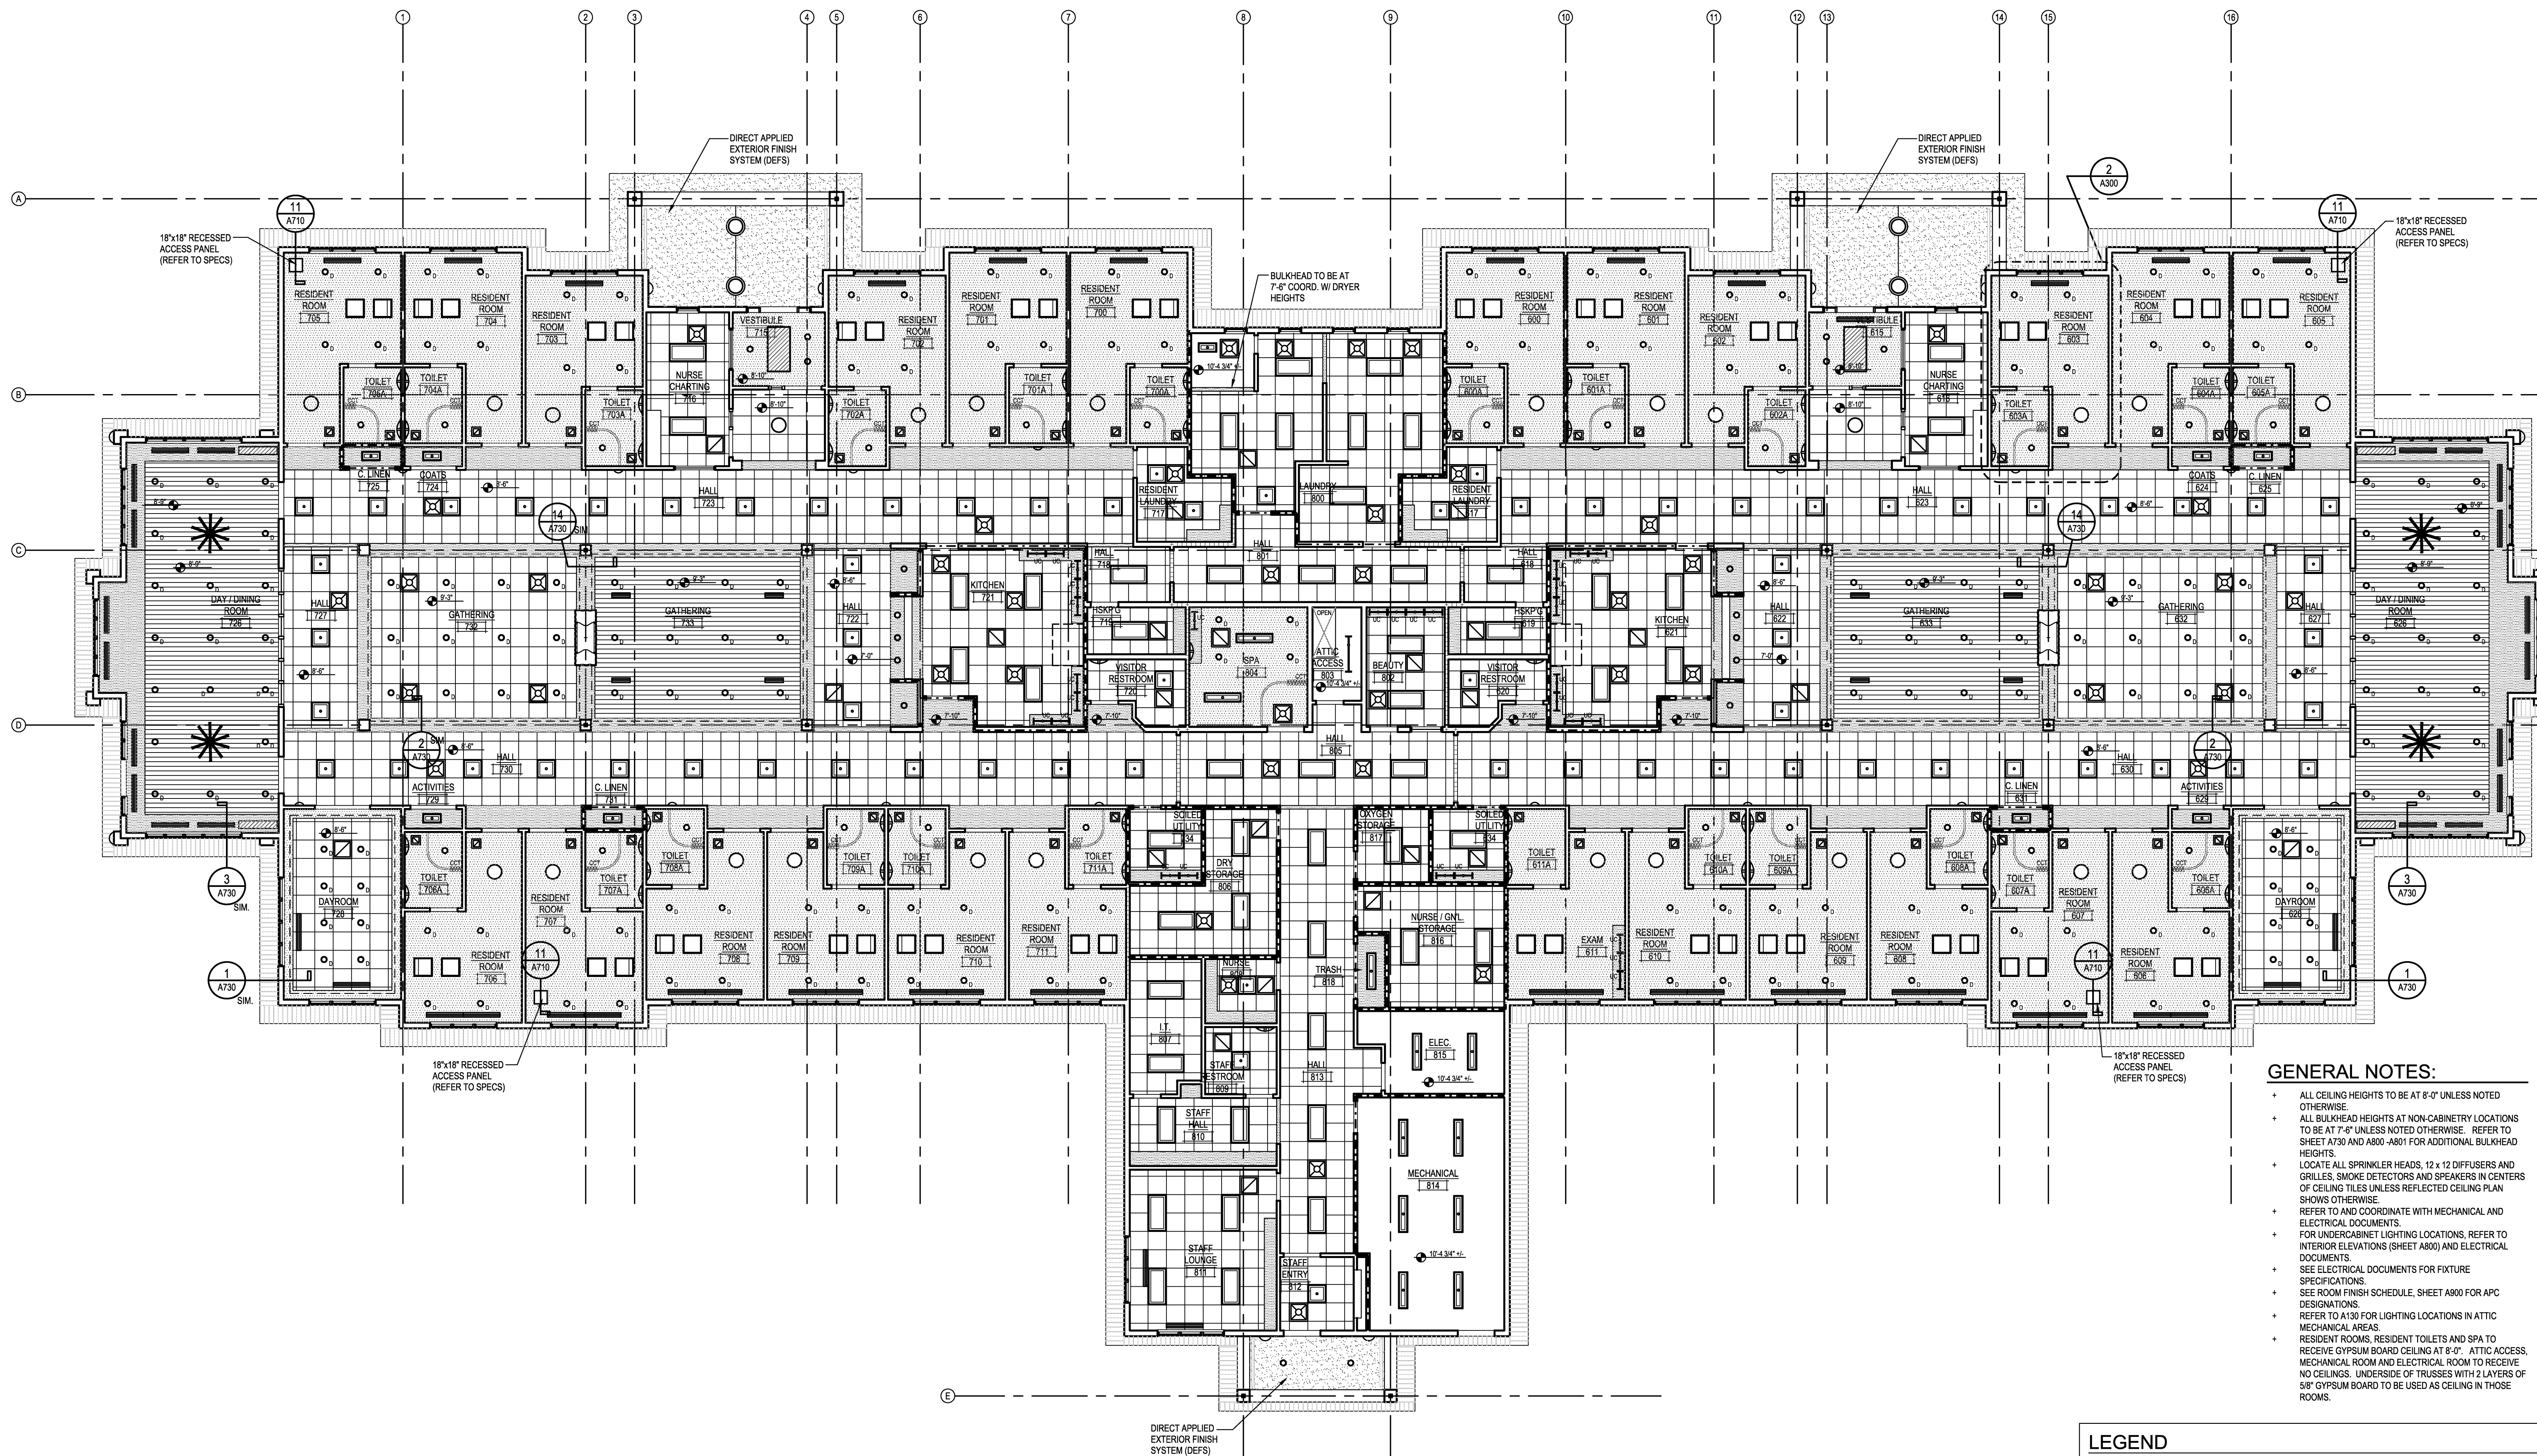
1 2 3 4 5 6 7 8 9 10 11 12 13 14 15 16

A B C D E

DIRECT APPLIED EXTERIOR FINISH SYSTEM (DEFS)

DIRECT APPLIED EXTERIOR FINISH SYSTEM (DEFS)

2 A300

11 A710

18"x18" RECESSED ACCESS PANEL (REFER TO SPECS)

11 A710

18"x18" RECESSED ACCESS PANEL (REFER TO SPECS)

BULKHEAD TO BE AT 7'-6" COORD. W/ DRYER HEIGHTS

RESIDENT ROOM 705
RESIDENT ROOM 704
RESIDENT ROOM 703
NURSE CHARTING 716
VESTIBULE 715
RESIDENT ROOM 702
RESIDENT ROOM 701
RESIDENT ROOM 700
RESIDENT ROOM 600
RESIDENT ROOM 601
RESIDENT ROOM 602
VESTIBULE 615
NURSE CHARTING 616
RESIDENT ROOM 603
RESIDENT ROOM 604
RESIDENT ROOM 605

TOILET 705A
TOILET 704A
TOILET 703A
TOILET 702A
TOILET 701A
TOILET 700A
TOILET 600A
TOILET 601A
TOILET 602A
TOILET 603A
TOILET 604A
TOILET 605A

10'-4 3/4" +/-
8'-10"
8'-10"

C. LINEN 725
COATS 724
HALL 723
RESIDENT LAUNDRY 717
LAUNDRY 800
RESIDENT LAUNDRY 617
HALL 623
COATS 624
C. LINEN 625

14 A730 SIM.
14 A730

8'-6"
8'-0"
DAY / DINING ROOM 726
HALL 727
9'-3"
GATHERING 732
GATHERING 733
9'-3"
HALL 722
8'-6"
7'-0"
KITCHEN 721
HALL 718
HSKP'G 719
HALL 801
SPA 804
OPEN
ATTIC ACCESS 803
10'-4 3/4" +/-
BEAUTY 802
HALL 618
HSKP'G 619
KITCHEN 621
HALL 622
7'-0"
GATHERING 633
GATHERING 632
HALL 627
DAY / DINING ROOM 626
8'-0"
8'-6"
VISITOR RESTROOM 720
VISITOR RESTROOM 620
7'-10"

2 A730 SIM
HALL 730
HALL 805
HALL 630
2 A730
ACTIVITIES 729
C. LINEN 731
C. LINEN 631
ACTIVITIES 629

SOILED UTILITY 734
OXYGEN STORAGE 817
SOILED UTILITY 634
DRY STORAGE 806
NURSE / GN'L. STORAGE 816

TOILET 706A
TOILET 707A
TOILET 708A
TOILET 709A
TOILET 710A
TOILET 711A
TOILET 611A
TOILET 610A
TOILET 609A
TOILET 608A
TOILET 607A
TOILET 606A

3 A730 SIM.
3 A730

DAYROOM 728
RESIDENT ROOM 707
RESIDENT ROOM 706
RESIDENT ROOM 708
RESIDENT ROOM 709
RESIDENT ROOM 710
RESIDENT ROOM 711
EXAM 611
RESIDENT ROOM 610
RESIDENT ROOM 609
RESIDENT ROOM 608
RESIDENT ROOM 607
RESIDENT ROOM 606
DAYROOM 628

1 A730 SIM.
1 A730
11 A710
11 A710

NURSE 808
TRASH 818
I.T. 807
STAFF RESTROOM 809
HALL 813
ELEC. 815
10'-4 3/4" +/-
STAFF HALL 810
MECHANICAL 814
STAFF LOUNGE 811
STAFF ENTRY 812
10'-4 3/4" +/-

18"x18" RECESSED ACCESS PANEL (REFER TO SPECS)

18"x18" RECESSED ACCESS PANEL (REFER TO SPECS)

DIRECT APPLIED EXTERIOR FINISH SYSTEM (DEFS)

GENERAL NOTES:
+ ALL CEILING HEIGHTS TO BE AT 8'-0" UNLESS NOTED OTHERWISE.
+ ALL BULKHEAD HEIGHTS AT NON-CABINETRY LOCATIONS TO BE AT 7'-6" UNLESS NOTED OTHERWISE. REFER TO SHEET A730 AND A800 -A801 FOR ADDITIONAL BULKHEAD HEIGHTS.
+ LOCATE ALL SPRINKLER HEADS, 12 x 12 DIFFUSERS AND GRILLES, SMOKE DETECTORS AND SPEAKERS IN CENTERS OF CEILING TILES UNLESS REFLECTED CEILING PLAN SHOWS OTHERWISE.
+ REFER TO AND COORDINATE WITH MECHANICAL AND ELECTRICAL DOCUMENTS.
+ FOR UNDERCABINET LIGHTING LOCATIONS, REFER TO INTERIOR ELEVATIONS (SHEET A800) AND ELECTRICAL DOCUMENTS.
+ SEE ELECTRICAL DOCUMENTS FOR FIXTURE SPECIFICATIONS.
+ SEE ROOM FINISH SCHEDULE, SHEET A900 FOR APC DESIGNATIONS.
+ REFER TO A130 FOR LIGHTING LOCATIONS IN ATTIC MECHANICAL AREAS.
+ RESIDENT ROOMS, RESIDENT TOILETS AND SPA TO RECEIVE GYPSUM BOARD CEILING AT 8'-0". ATTIC ACCESS, MECHANICAL ROOM AND ELECTRICAL ROOM TO RECEIVE NO CEILINGS. UNDERSIDE OF TRUSSES WITH 2 LAYERS OF 5/8" GYPSUM BOARD TO BE USED AS CEILING IN THOSE ROOMS.

LEGEND